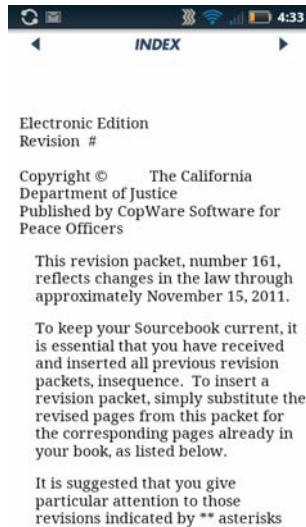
4:33

INDEX

Electronic Edition
Revision #

Copyright © The California Department of Justice
Published by CopWare Software for Peace Officers

This revision packet, number 161, reflects changes in the law through approximately November 15, 2011.

To keep your Sourcebook current, it is essential that you have received and inserted all previous revision packets, insequence. To insert a revision packet, simply substitute the revised pages from this packet for the corresponding pages already in your book, as listed below.

It is suggested that you give particular attention to those revisions indicated by ** asterisks